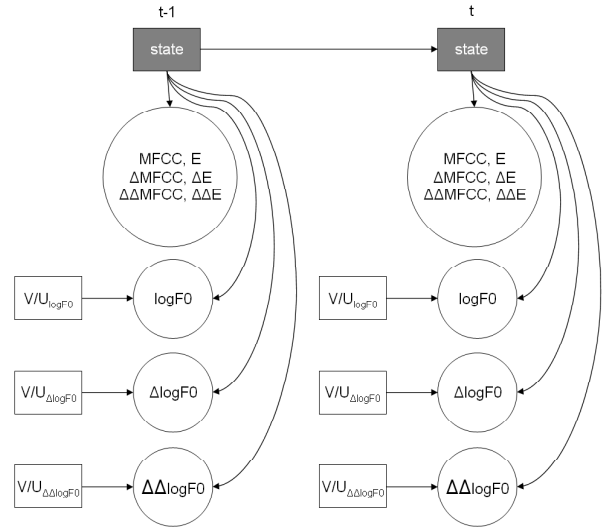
t-1

state

MFCC, E
ΔMFCC, ΔE
ΔΔMFCC, ΔΔE

$V/U_{logF0}$

logF0

$V/U_{\Delta logF0}$

ΔlogF0

$V/U_{\Delta\Delta logF0}$

ΔΔlogF0

t

state

MFCC, E
ΔMFCC, ΔE
ΔΔMFCC, ΔΔE

$V/U_{logF0}$

logF0

$V/U_{\Delta logF0}$

ΔlogF0

$V/U_{\Delta\Delta logF0}$

ΔΔlogF0